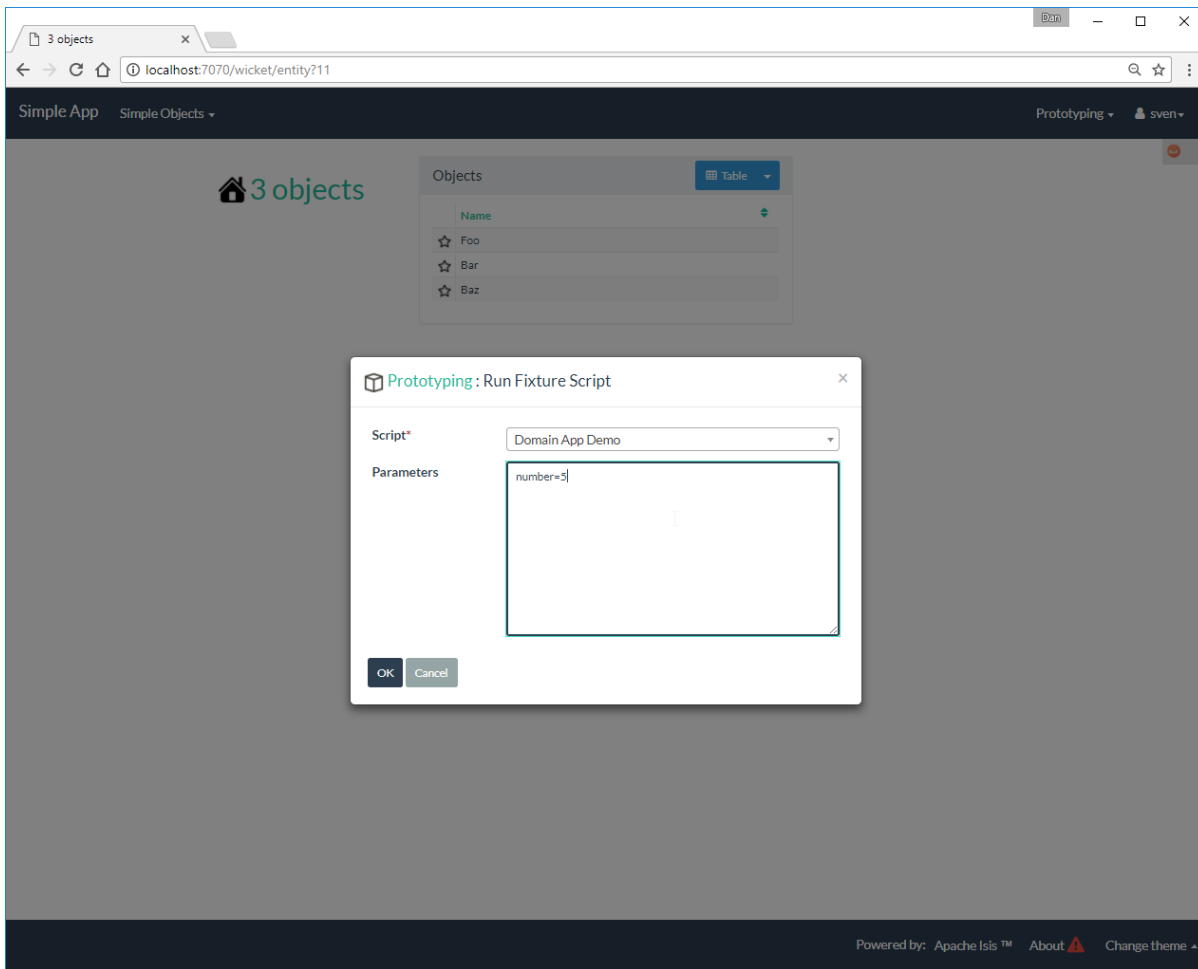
3 objects ×

Dan

localhost:7070/wicket/entity?11

Simple App Simple Objects ▾

Prototyping ▾ sven▾

3 objects

Objects

Table

Name

Foo

Bar

Baz

Prototyping : Run Fixture Script ×

Script*

Domain App Demo

Parameters

number=5

OK Cancel

Powered by: Apache Isis ™ About Change theme ▴